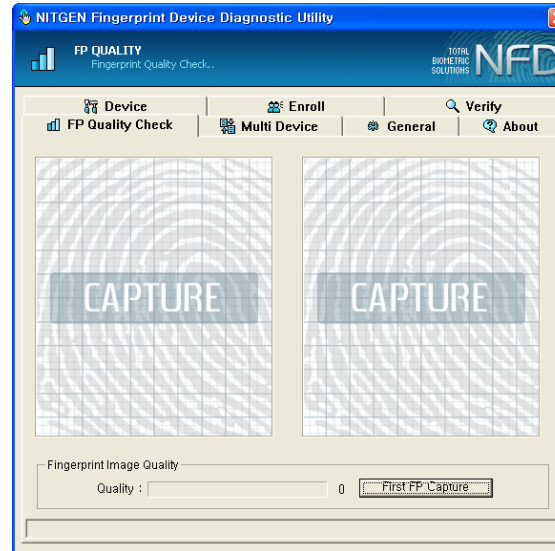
NITGEN Fingerprint Device Diagnostic Utility

FP QUALITY
Fingerprint Quality Check..

TOTAL BIOMETRIC SOLUTIONS NFD

Device
Enroll
Verify
FP Quality Check
Multi Device
General
About

CAPTURE

CAPTURE

Fingerprint Image Quality
Quality :
0
First FP Capture